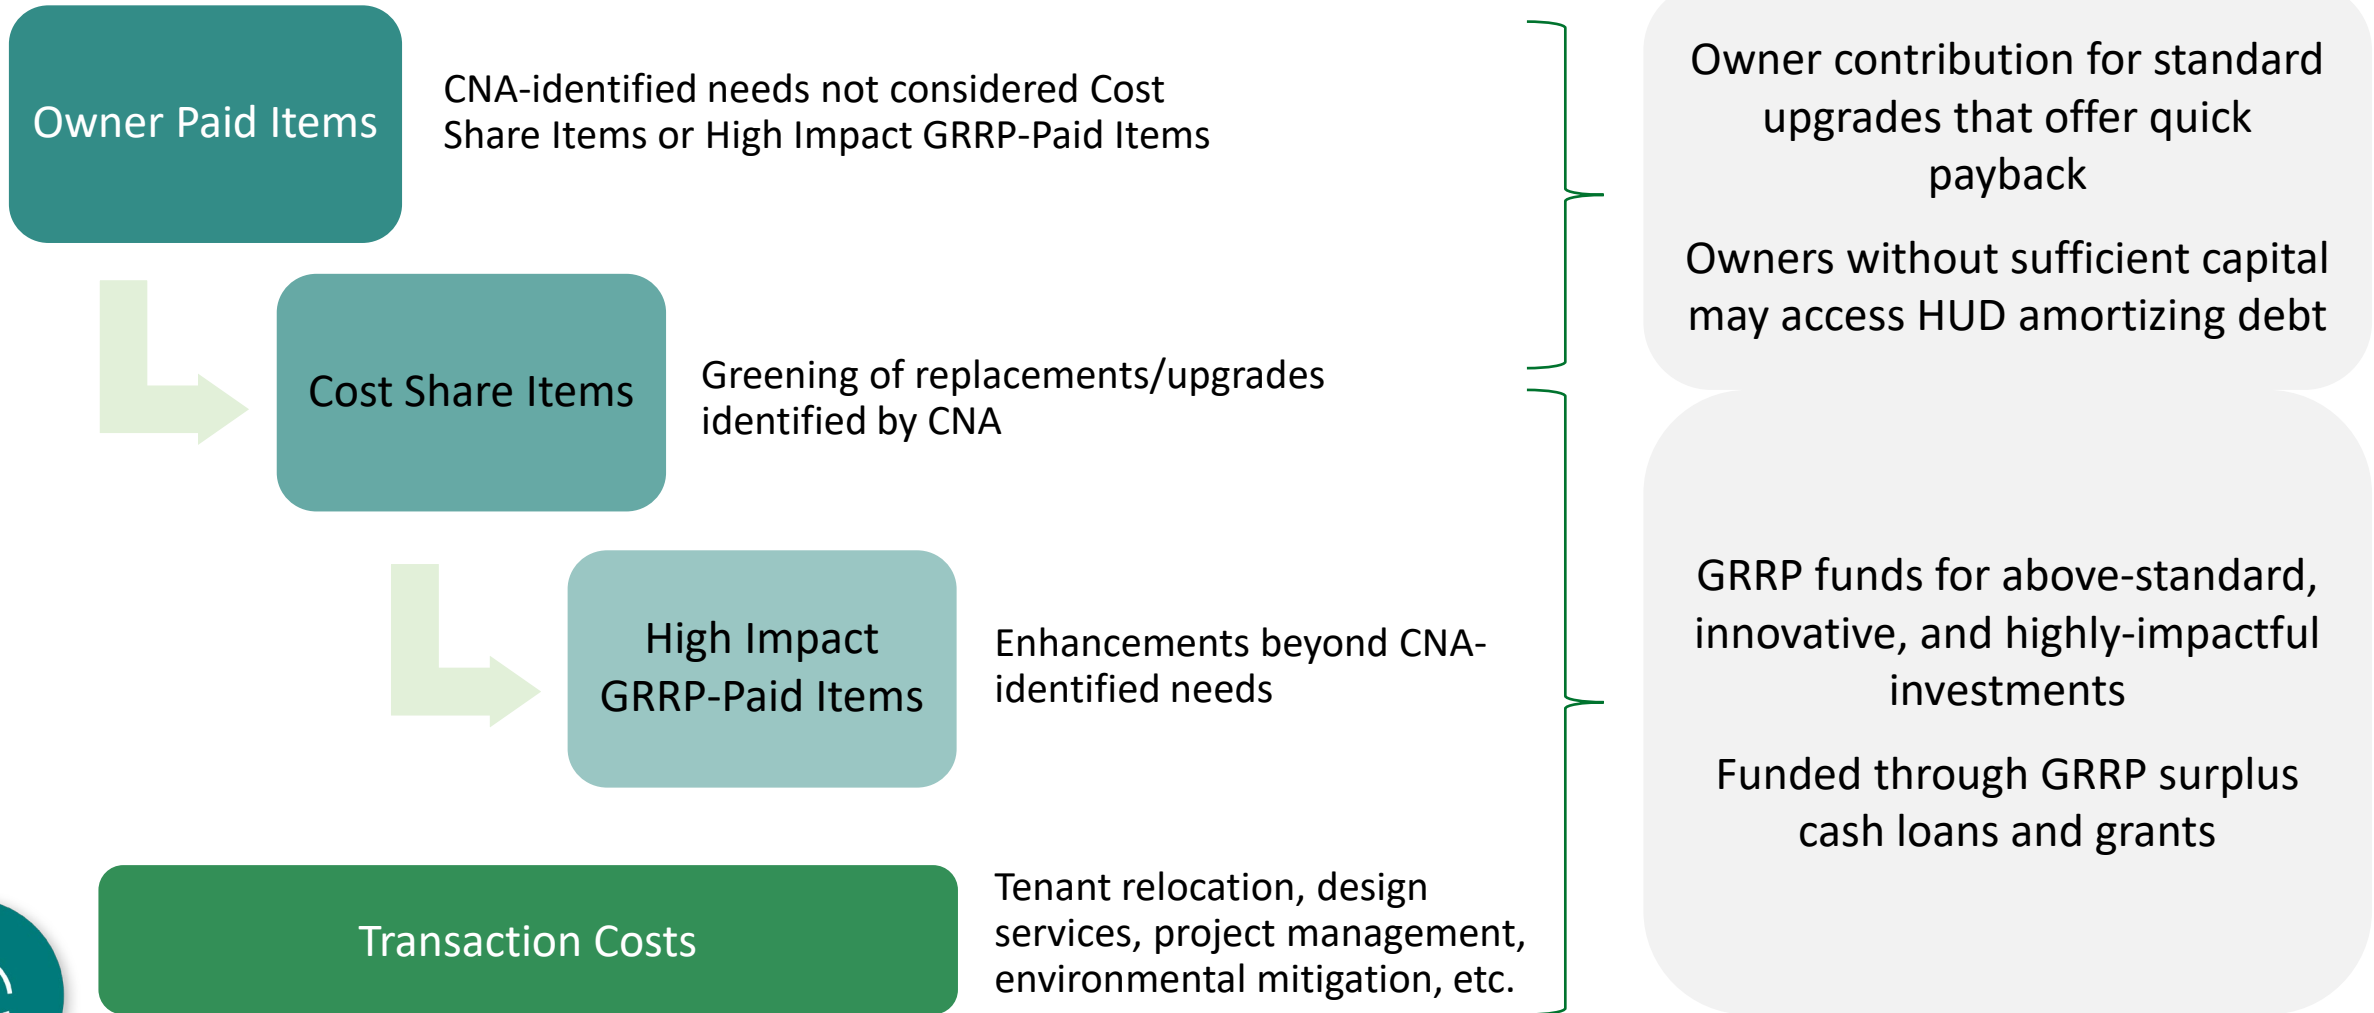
Owner Paid Items

CNA-identified needs not considered Cost Share Items or High Impact GRRP-Paid Items

Cost Share Items

Greening of replacements/upgrades identified by CNA

High Impact GRRP-Paid Items

Enhancements beyond CNA-identified needs

Transaction Costs

Tenant relocation, design services, project management, environmental mitigation, etc.

Owner contribution for standard upgrades that offer quick payback

Owners without sufficient capital may access HUD amortizing debt

GRRP funds for above-standard, innovative, and highly-impactful investments

Funded through GRRP surplus cash loans and grants